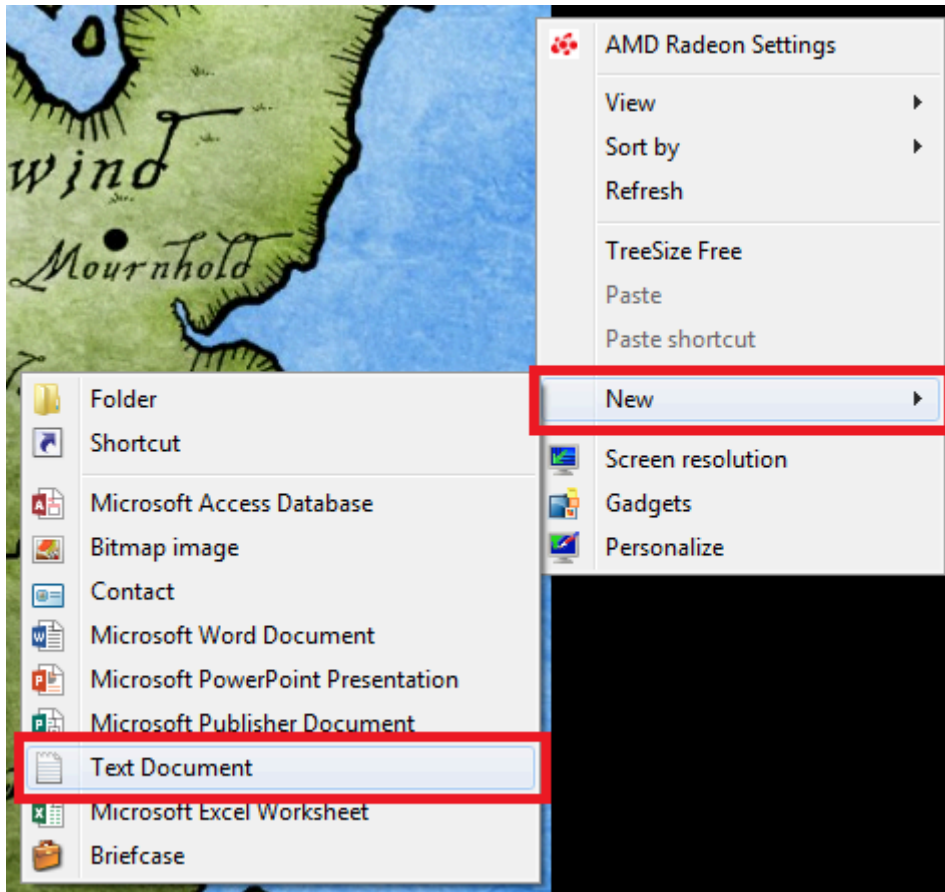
wind

Mournhold

AMD Radeon Settings

View

Sort by

Refresh

TreeSize Free

Paste

Paste shortcut

New

Screen resolution

Gadgets

Personalize

Folder

Shortcut

Microsoft Access Database

Bitmap image

Contact

Microsoft Word Document

Microsoft PowerPoint Presentation

Microsoft Publisher Document

Text Document

Microsoft Excel Worksheet

Briefcase